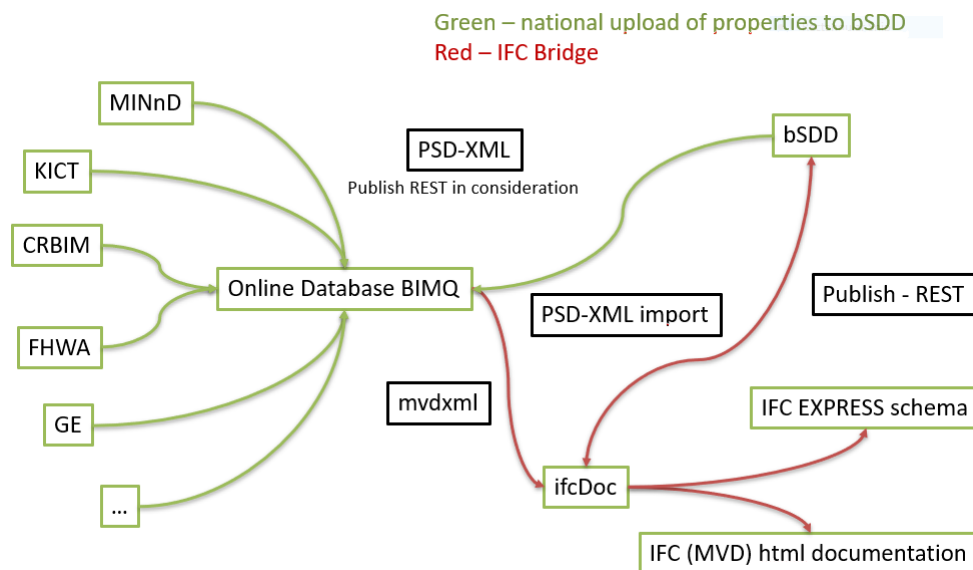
Green – national upload of properties to bSDD
Red – IFC Bridge

MINnD

KICT

CRBIM

FHWA

GE

...

PSD-XML

Publish REST in consideration

Online Database BIMQ

bSDD

PSD-XML import

Publish - REST

mvdxml

IFC EXPRESS schema

ifcDoc

IFC (MVD) html documentation